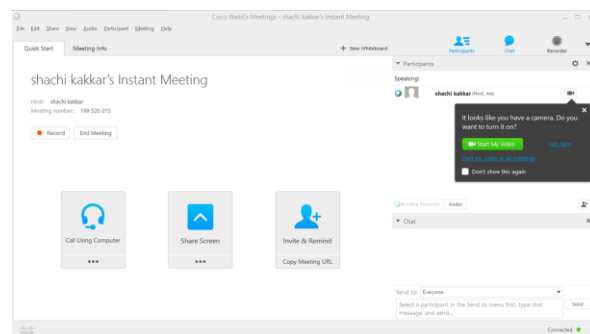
Cisco WebEx Meetings - shachi kakkar's Instant Meeting

File Edit Share View Audio Participant Meeting Help

Quick Start

Meeting Info

+ New Whiteboard

Participants

Chat

Recorder

shachi kakkar's Instant Meeting

Host: shachi kakkar

Meeting number: 198 520 015

Record

End Meeting

Call Using Computer

•••

Share Screen

•••

Invite & Remind

Copy Meeting URL

Participants

Speaking:

shachi kakkar (Host, me)

It looks like you have a camera. Do you want to turn it on?

Start My Video

Not Now

Don't use video in all meetings

Don't show this again

Audio

Chat

Send to: Everyone

Select a participant in the Send to menu first, type chat message, and send...

Send

Connected